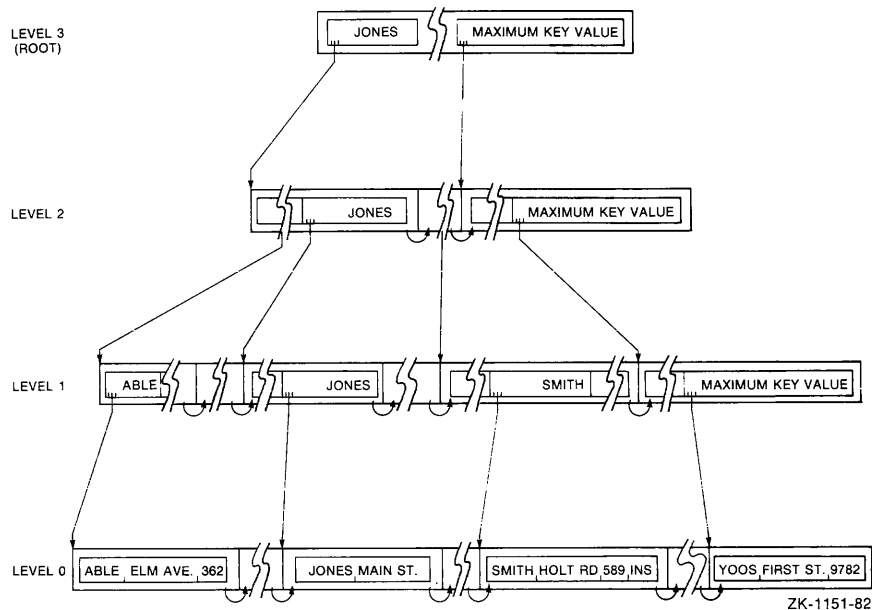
LEVEL 3 (ROOT)

JONES

MAXIMUM KEY VALUE

LEVEL 2

JONES

MAXIMUM KEY VALUE

LEVEL 1

ABLE

JONES

SMITH

MAXIMUM KEY VALUE

LEVEL 0

ABLE ELM AVE. 362

JONES MAIN ST.

SMITH HOLT RD 589 INS

YOOS FIRST ST. 9782

ZK-1151-82